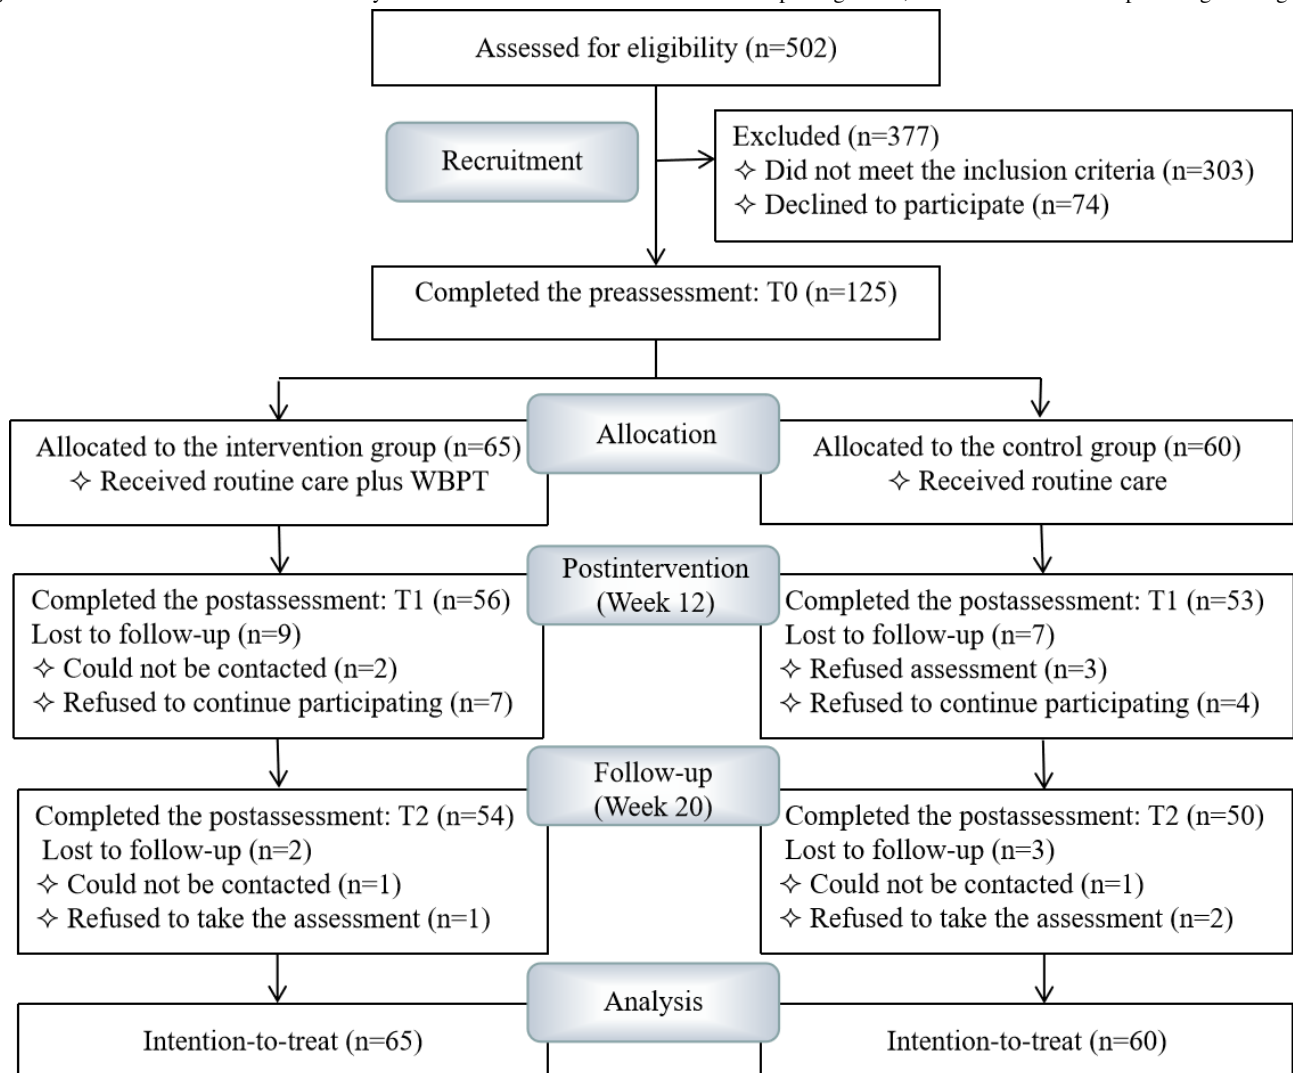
Assessed for eligibility (n=502)

Recruitment

Excluded (n=377)
✧ Did not meet the inclusion criteria (n=303)
✧ Declined to participate (n=74)

Completed the preassessment: T0 (n=125)

Allocation

Allocated to the intervention group (n=65)
✧ Received routine care plus WBPT

Allocated to the control group (n=60)
✧ Received routine care

Postintervention (Week 12)

Completed the postassessment: T1 (n=56)
Lost to follow-up (n=9)
✧ Could not be contacted (n=2)
✧ Refused to continue participating (n=7)

Completed the postassessment: T1 (n=53)
Lost to follow-up (n=7)
✧ Refused assessment (n=3)
✧ Refused to continue participating (n=4)

Follow-up (Week 20)

Completed the postassessment: T2 (n=54)
Lost to follow-up (n=2)
✧ Could not be contacted (n=1)
✧ Refused to take the assessment (n=1)

Completed the postassessment: T2 (n=50)
Lost to follow-up (n=3)
✧ Could not be contacted (n=1)
✧ Refused to take the assessment (n=2)

Analysis

Intention-to-treat (n=65)

Intention-to-treat (n=60)